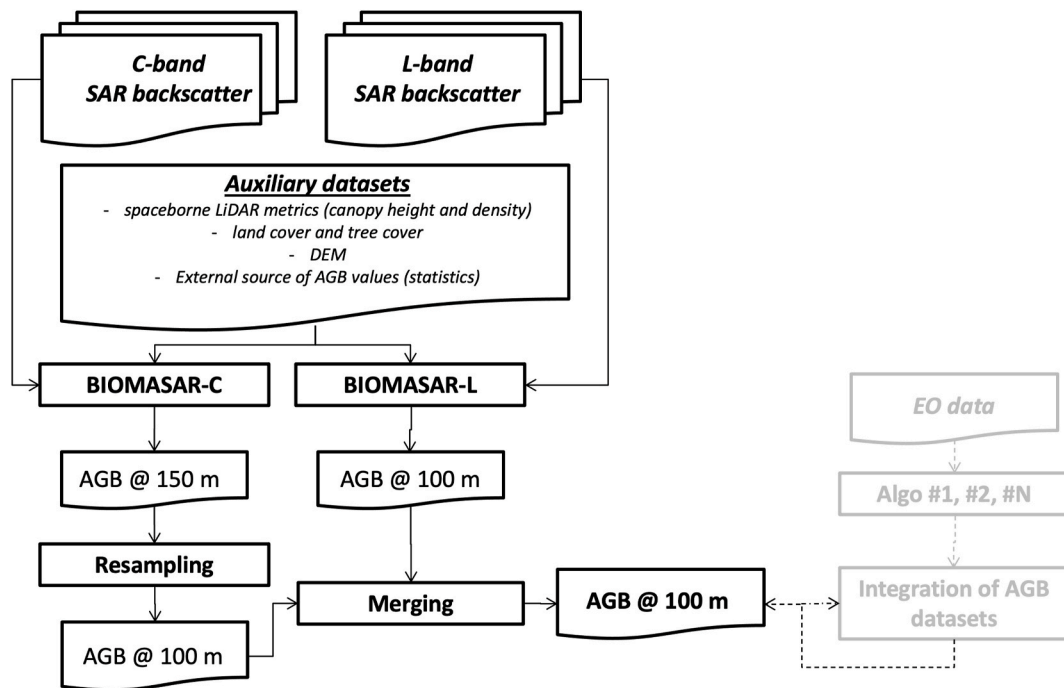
C-band SAR backscatter

L-band SAR backscatter

Auxiliary datasets

- spaceborne LiDAR metrics (canopy height and density)
- land cover and tree cover
- DEM
- External source of AGB values (statistics)

BIOMASAR-C

BIOMASAR-L

EO data

AGB @ 150 m

AGB @ 100 m

Algo #1, #2, #N

Resampling

Merging

AGB @ 100 m

Integration of AGB datasets

AGB @ 100 m